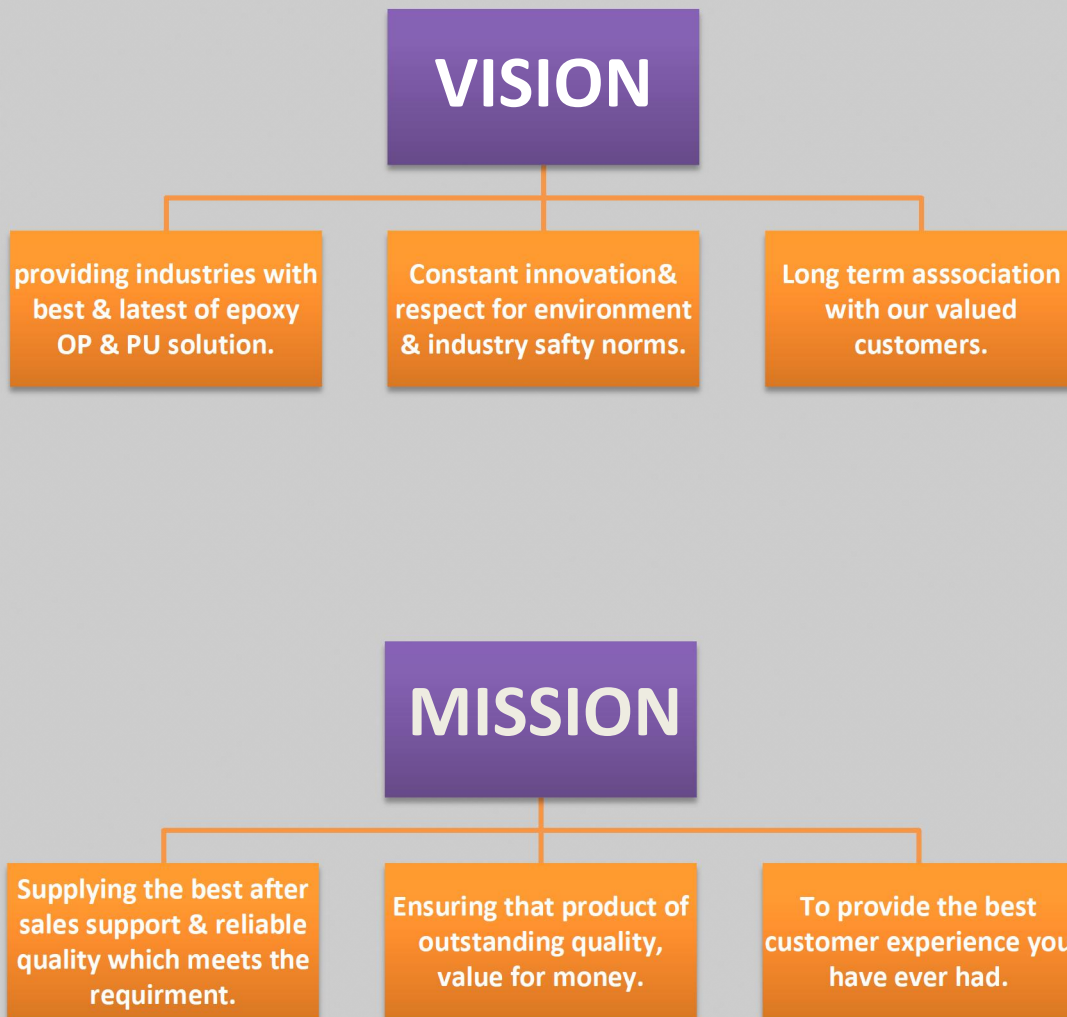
VISION

providing industries with best & latest of epoxy OP & PU solution.

Constant innovation& respect for environment & industry safty norms.

Long term asssociation with our valued customers.

MISSION

Supplying the best after sales support & reliable quality which meets the requirment.

Ensuring that product of outstanding quality, value for money.

To provide the best customer experience you have ever had.